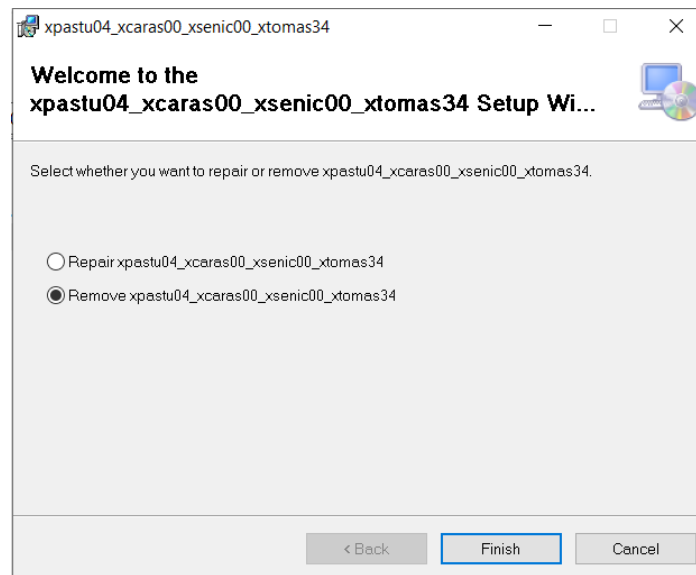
xpastu04_xcaras00_xsenic00_xtomas34

Welcome to the xpastu04_xcaras00_xsenic00_xtomas34 Setup Wi...

Select whether you want to repair or remove xpastu04_xcaras00_xsenic00_xtomas34.

Repair xpastu04_xcaras00_xsenic00_xtomas34

Remove xpastu04_xcaras00_xsenic00_xtomas34

< Back

Finish

Cancel